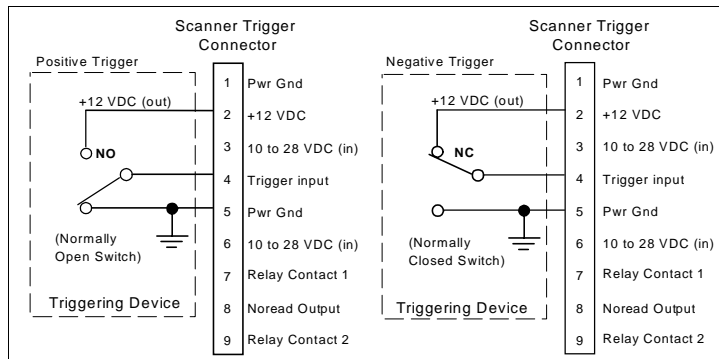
Scanner Trigger Connector

Positive Trigger

+12 VDC (out)

NO

(Normally Open Switch)

Triggering Device

| | |
|---|---|
| 1 | Pwr Gnd |
| 2 | +12 VDC |
| 3 | 10 to 28 VDC (in) |
| 4 | Trigger input |
| 5 | Pwr Gnd |
| 6 | 10 to 28 VDC (in) |
| 7 | Relay Contact 1 |
| 8 | Noread Output |
| 9 | Relay Contact 2 |

Scanner Trigger Connector

Negative Trigger

+12 VDC (out)

NC

(Normally Closed Switch)

Triggering Device

| | |
|---|---|
| 1 | Pwr Gnd |
| 2 | +12 VDC |
| 3 | 10 to 28 VDC (in) |
| 4 | Trigger input |
| 5 | Pwr Gnd |
| 6 | 10 to 28 VDC (in) |
| 7 | Relay Contact 1 |
| 8 | Noread Output |
| 9 | Relay Contact 2 |